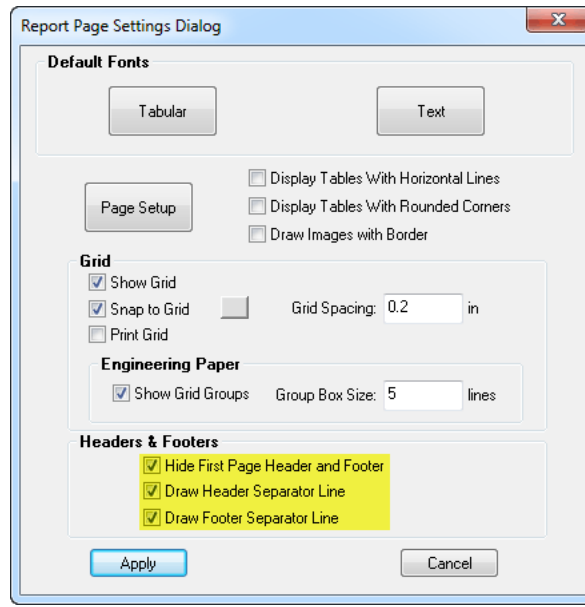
Report Page Settings Dialog

Default Fonts

Tabular

Text

Page Setup

Display Tables With Horizontal Lines

Display Tables With Rounded Corners

Draw Images with Border

Grid

Show Grid

Snap to Grid

Grid Spacing: 0.2 in

Print Grid

Engineering Paper

Show Grid Groups

Group Box Size: 5 lines

Headers & Footers

Hide First Page Header and Footer

Draw Header Separator Line

Draw Footer Separator Line

Apply

Cancel